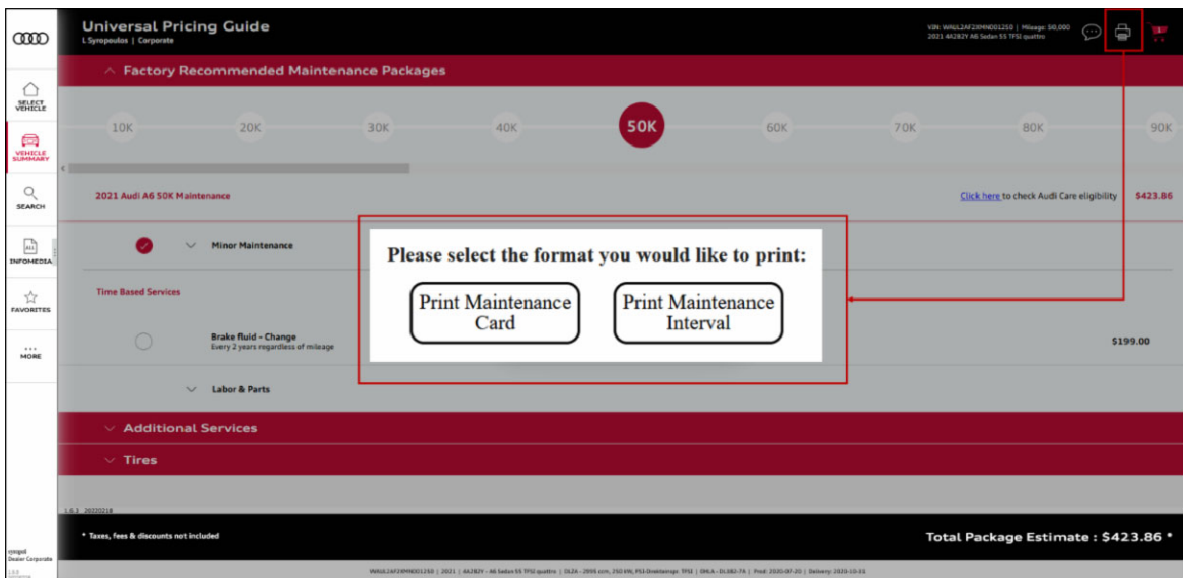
Universal Pricing Guide
I. Syropoulos | Corporate

VIN: WAUL2AF2XMN001250 | Mileage: 50,000
2021 4A2B2Y A6 Sedan 55 TFSI quattro

SELECT VEHICLE
VEHICLE SUMMARY
SEARCH
INFOMEDIA
FAVORITES
MORE

Factory Recommended Maintenance Packages

10K 20K 30K 40K 50K 60K 70K 80K 90K

2021 Audi A6 50K Maintenance

Click here to check Audi Care eligibility $423.86

Minor Maintenance

Time Based Services

Brake fluid - Change
Every 2 years regardless of mileage

$199.00

Labor & Parts

Please select the format you would like to print:

Print Maintenance Card

Print Maintenance Interval

Additional Services

Tires

1.6.3 20220218

* Taxes, fees & discounts not included

Total Package Estimate : $423.86 *

Dealer Corporate

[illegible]